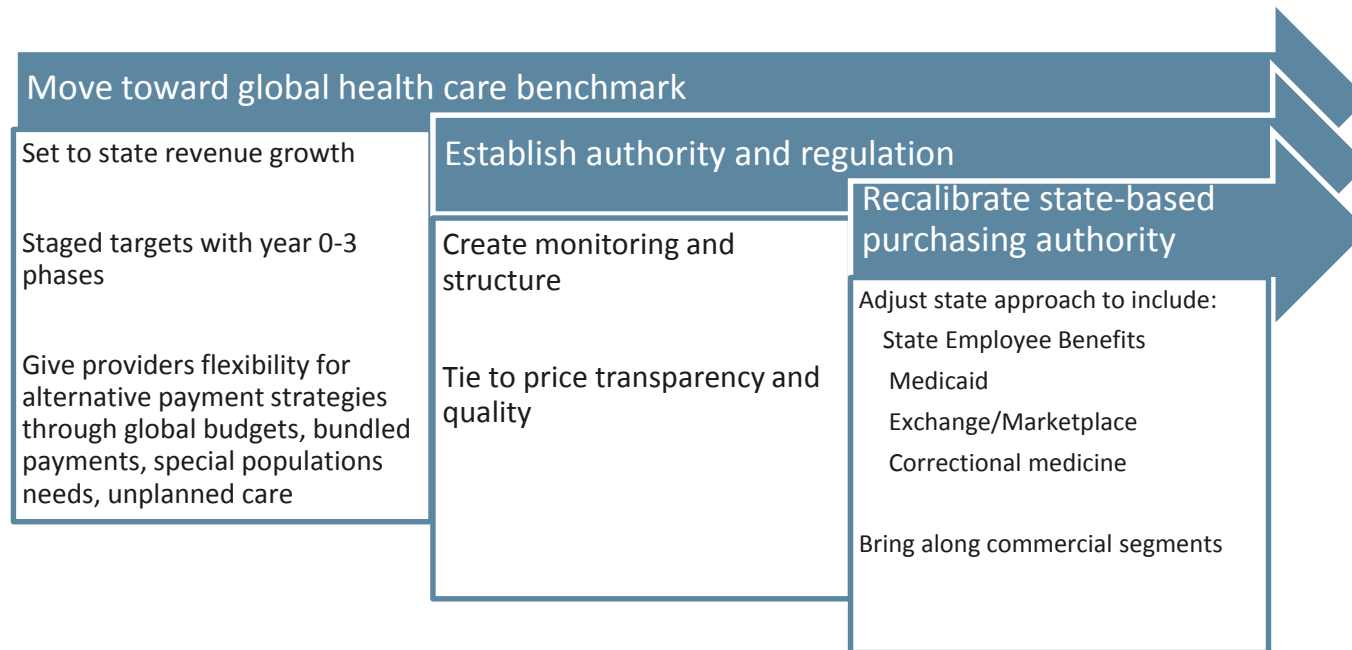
Move toward global health care benchmark

Set to state revenue growth

Staged targets with year 0-3 phases

Give providers flexibility for alternative payment strategies through global budgets, bundled payments, special populations needs, unplanned care

Establish authority and regulation

Create monitoring and structure

Tie to price transparency and quality

Recalibrate state-based purchasing authority

Adjust state approach to include:
State Employee Benefits
Medicaid
Exchange/Marketplace
Correctional medicine

Bring along commercial segments